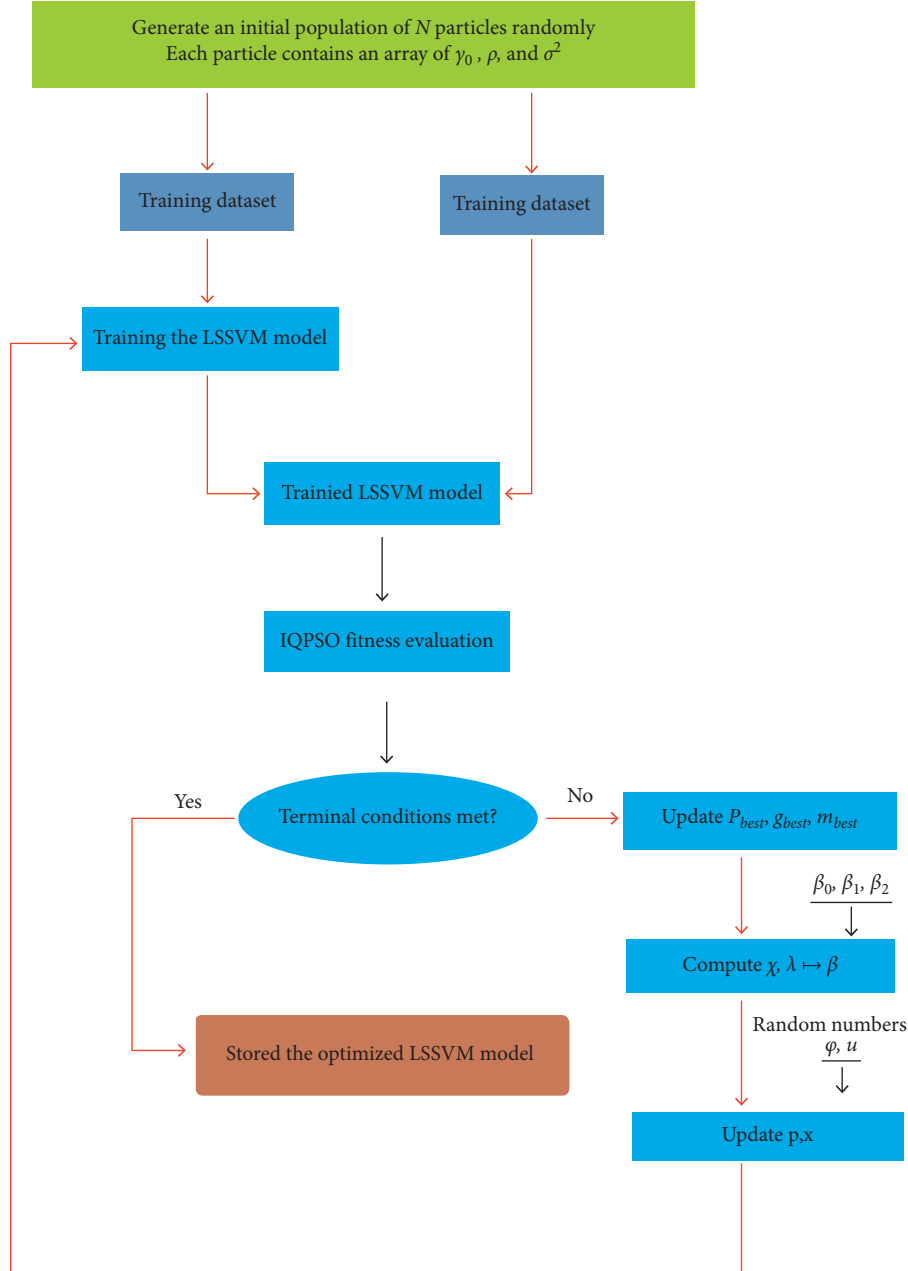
Generate an initial population of $N$ particles randomly
Each particle contains an array of $\gamma_0$ , $\rho$, and $\sigma^2$

Training dataset

Training dataset

Training the LSSVM model

Trainied LSSVM model

IQPSO fitness evaluation

Yes

Terminal conditions met?

No

Update $P_{best}$, $g_{best}$, $m_{best}$

$\beta_0$, $\beta_1$, $\beta_2$

Compute $\chi$, $\lambda \mapsto \beta$

Random numbers

$\varphi$, $u$

Stored the optimized LSSVM model

Update p,x